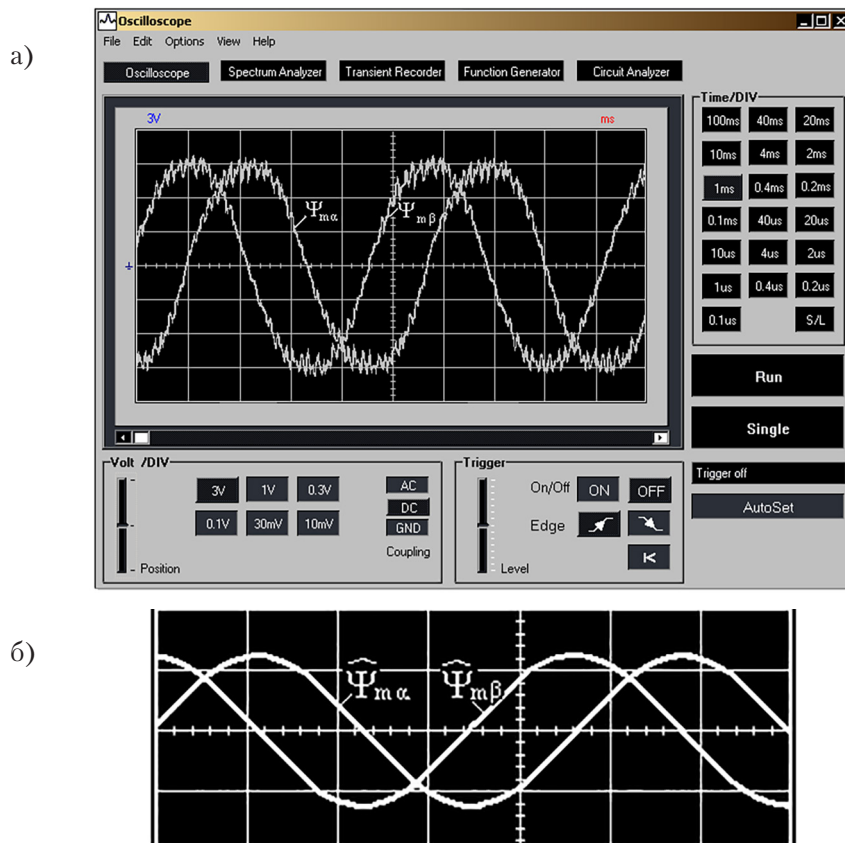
a)

Oscilloscope

File Edit Options View Help

Oscilloscope | Spectrum Analyzer | Transient Recorder | Function Generator | Circuit Analyzer

3V

ms

$\Psi_{m\alpha}$

$\Psi_{m\beta}$

Time/DIV

| 100ms | 40ms | 20ms |
|---|---|---|
| 10ms | 4ms | 2ms |
| 1ms | 0.4ms | 0.2ms |
| 0.1ms | 40us | 20us |
| 10us | 4us | 2us |
| 1us | 0.4us | 0.2us |
| 0.1us | | S/L |

Run

Single

Volt /DIV

3V 1V 0.3V

0.1V 30mV 10mV

Position

AC

DC

GND

Coupling

Trigger

On/Off ON OFF

Edge

Level

Trigger off

AutoSet

б)

$\widehat{\Psi}_{m\alpha}$

$\widehat{\Psi}_{m\beta}$